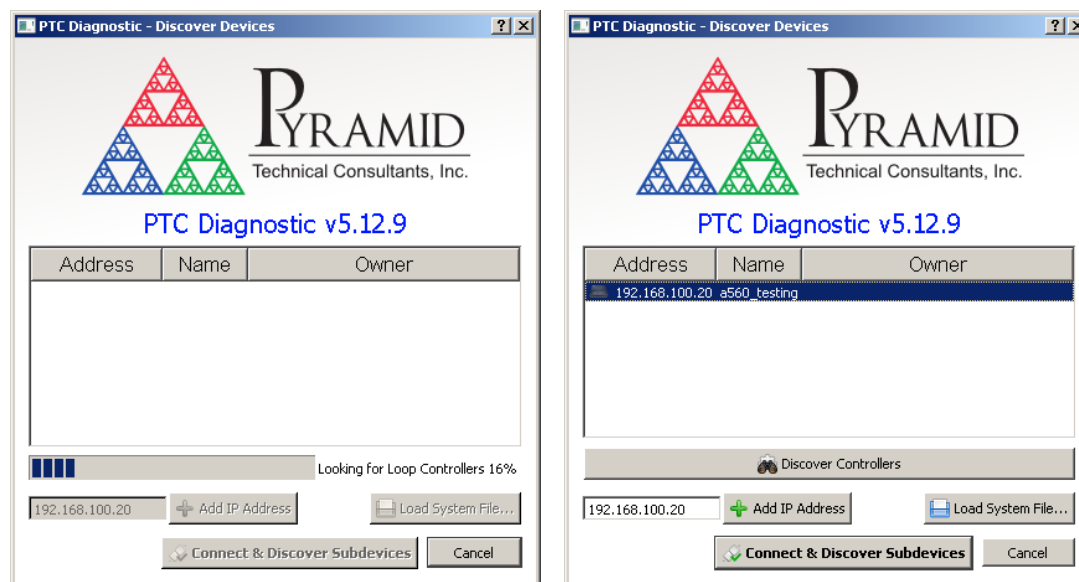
PTC Diagnostic - Discover Devices
? X

PYRAMID
Technical Consultants, Inc.

PTC Diagnostic v5.12.9

| Address | Name | Owner |
|---|---|---|

Looking for Loop Controllers 16%

192.168.100.20 Add IP Address Load System File...

Connect & Discover Subdevices Cancel

PTC Diagnostic - Discover Devices
? X

PYRAMID
Technical Consultants, Inc.

PTC Diagnostic v5.12.9

| Address | Name | Owner |
|---|---|---|
| 192.168.100.20 | a560_testing | |

Discover Controllers

192.168.100.20 Add IP Address Load System File...

Connect & Discover Subdevices Cancel